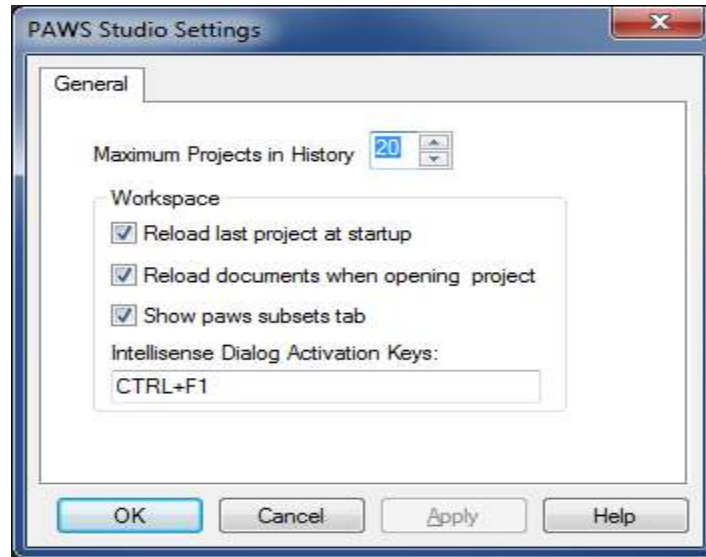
PAWS Studio Settings

General

Maximum Projects in History 20

Workspace

Reload last project at startup

Reload documents when opening project

Show paws subsets tab

Intellisense Dialog Activation Keys:

CTRL+F1

OK

Cancel

Apply

Help